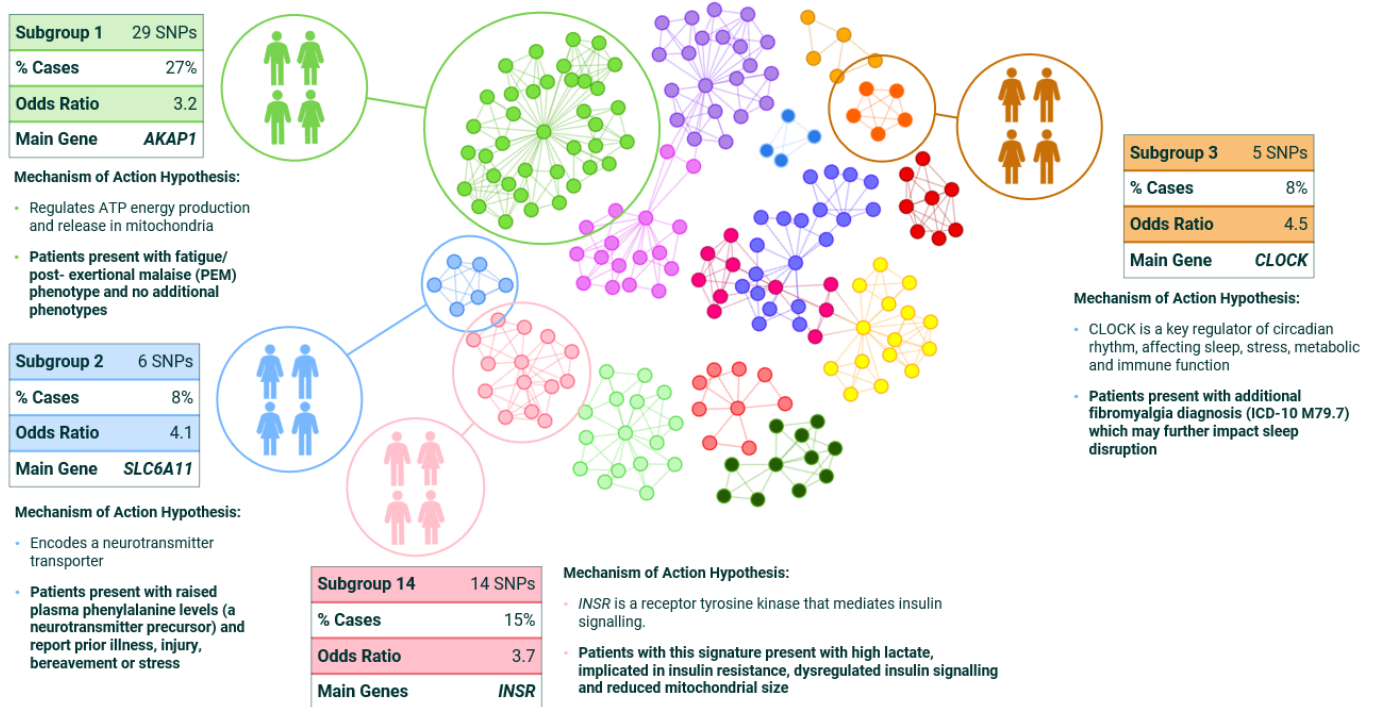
| Subgroup 1 | 29 SNPs |
|---|---|
| % Cases | 27% |
| Odds Ratio | 3.2 |
| Main Gene | *AKAP1* |

Mechanism of Action Hypothesis:

- Regulates ATP energy production and release in mitochondria
- Patients present with fatigue/ post- exertional malaise (PEM) phenotype and no additional phenotypes

| Subgroup 2 | 6 SNPs |
|---|---|
| % Cases | 8% |
| Odds Ratio | 4.1 |
| Main Gene | *SLC6A11* |

Mechanism of Action Hypothesis:

- Encodes a neurotransmitter transporter
- Patients present with raised plasma phenylalanine levels (a neurotransmitter precursor) and report prior illness, injury, bereavement or stress

| Subgroup 14 | 14 SNPs |
|---|---|
| % Cases | 15% |
| Odds Ratio | 3.7 |
| Main Genes | *INSR* |

Mechanism of Action Hypothesis:

- *INSR* is a receptor tyrosine kinase that mediates insulin signalling.
- Patients with this signature present with high lactate, implicated in insulin resistance, dysregulated insulin signalling and reduced mitochondrial size

| Subgroup 3 | 5 SNPs |
|---|---|
| % Cases | 8% |
| Odds Ratio | 4.5 |
| Main Gene | *CLOCK* |

Mechanism of Action Hypothesis:

- CLOCK is a key regulator of circadian rhythm, affecting sleep, stress, metabolic and immune function
- Patients present with additional fibromyalgia diagnosis (ICD-10 M79.7) which may further impact sleep disruption